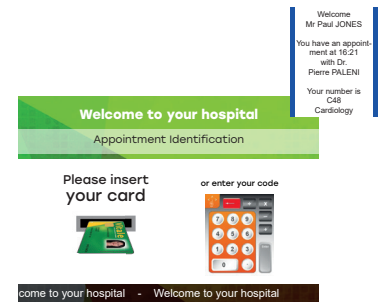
Welcome
Mr Paul JONES

You have an appointment at 16:21 with Dr. Pierre PALENI

Your number is C48
Cardiology

Welcome to your hospital

Appointment Identification

Please insert your card

or enter your code

7 8 9
4 5 6
1 2 3
0

come to your hospital - Welcome to your hospital